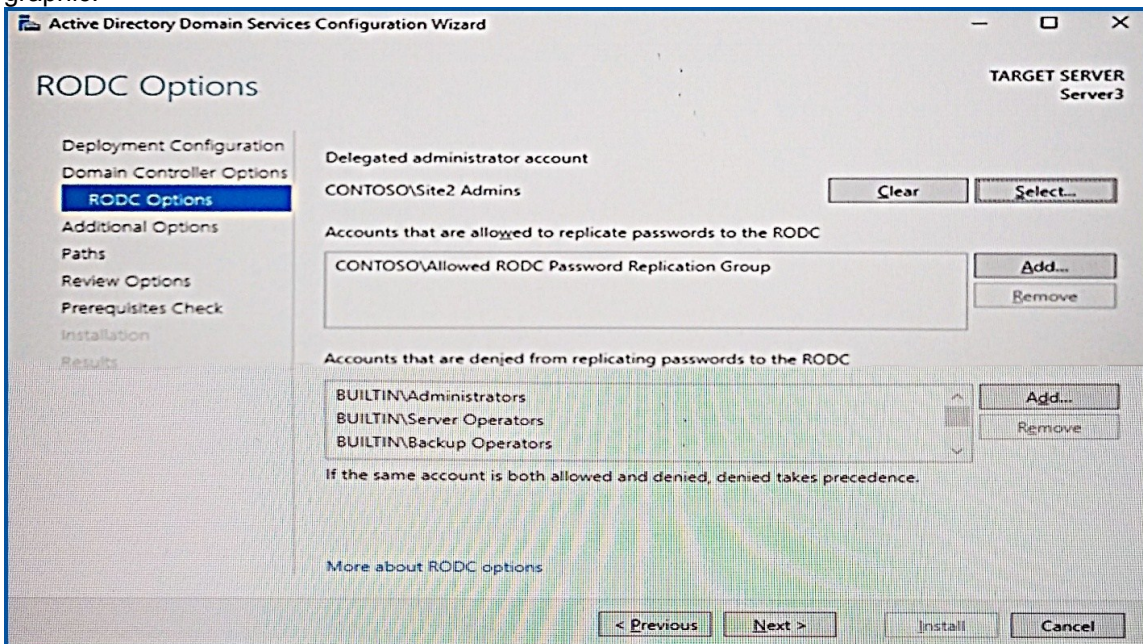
graphic.

Active Directory Domain Services Configuration Wizard

RODC Options

TARGET SERVER
Server3

Deployment Configuration
Domain Controller Options
RODC Options
Additional Options
Paths
Review Options
Prerequisites Check
Installation
Results

Delegated administrator account

CONTOSO\Site2 Admins

Clear

Select...

Accounts that are allowed to replicate passwords to the RODC

CONTOSO\Allowed RODC Password Replication Group

Add...

Remove

Accounts that are denied from replicating passwords to the RODC

BUILTIN\Administrators
BUILTIN\Server Operators
BUILTIN\Backup Operators

Add...

Remove

If the same account is both allowed and denied, denied takes precedence.

More about RODC options

< Previous

Next >

Install

Cancel